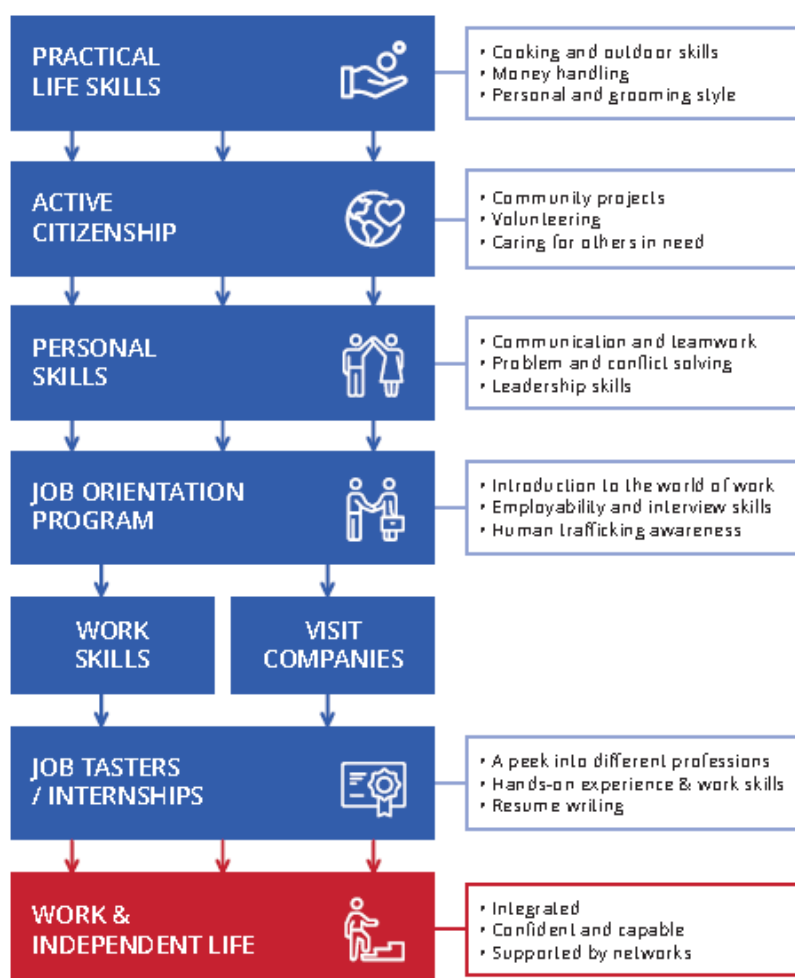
PRACTICAL LIFE SKILLS

• Cooking and outdoor skills
• Money handling
• Personal and grooming style

ACTIVE CITIZENSHIP

• Community projects
• Volunteering
• Caring for others in need

PERSONAL SKILLS

• Communication and teamwork
• Problem and conflict solving
• Leadership skills

JOB ORIENTATION PROGRAM

• Introduction to the world of work
• Employability and interview skills
• Human trafficking awareness

WORK SKILLS

VISIT COMPANIES

JOB TASTERS / INTERNSHIPS

• A peek into different professions
• Hands-on experience & work skills
• Resume writing

WORK & INDEPENDENT LIFE

• Integrated
• Confident and capable
• Supported by networks